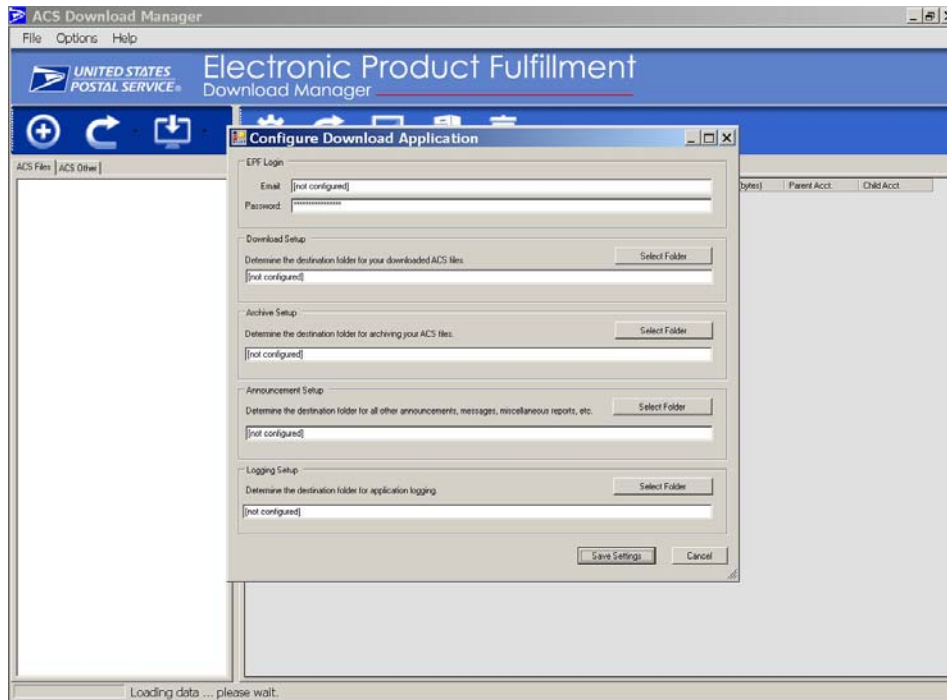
ACS Download Manager

File Options Help

UNITED STATES POSTAL SERVICE®

Electronic Product Fulfillment
Download Manager

ACS Files | ACS Other

bytes) | Parent Acct. | Child Acct.

Configure Download Application

EPF Login
Email [not configured]
Password ***************

Download Setup
Determine the destination folder for your downloaded ACS files.
Select Folder
[not configured]

Archive Setup
Determine the destination folder for archiving your ACS files.
Select Folder
[not configured]

Announcement Setup
Determine the destination folder for all other announcements, messages, miscellaneous reports, etc.
Select Folder
[not configured]

Logging Setup
Determine the destination folder for application logging.
Select Folder
[not configured]

Save Settings
Cancel

Loading data ... please wait.